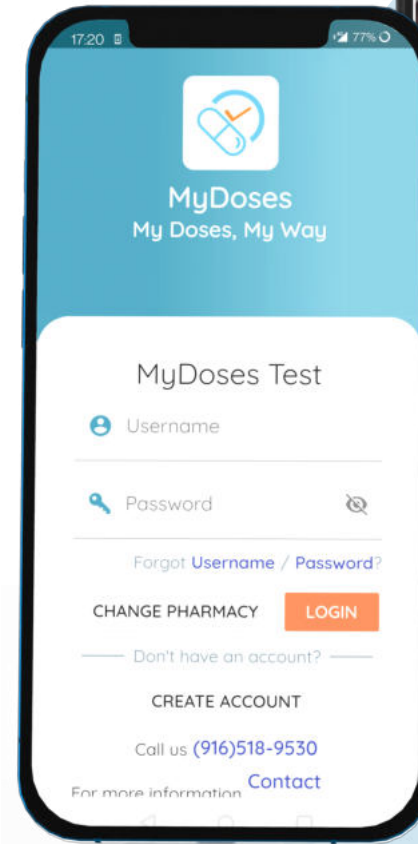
17:20

77%

MyDoses
My Doses, My Way

MyDoses Test

Username

Password

Forgot Username / Password?

CHANGE PHARMACY

LOGIN

Don't have an account?

CREATE ACCOUNT

Call us (916)518-9530

For more information Contact